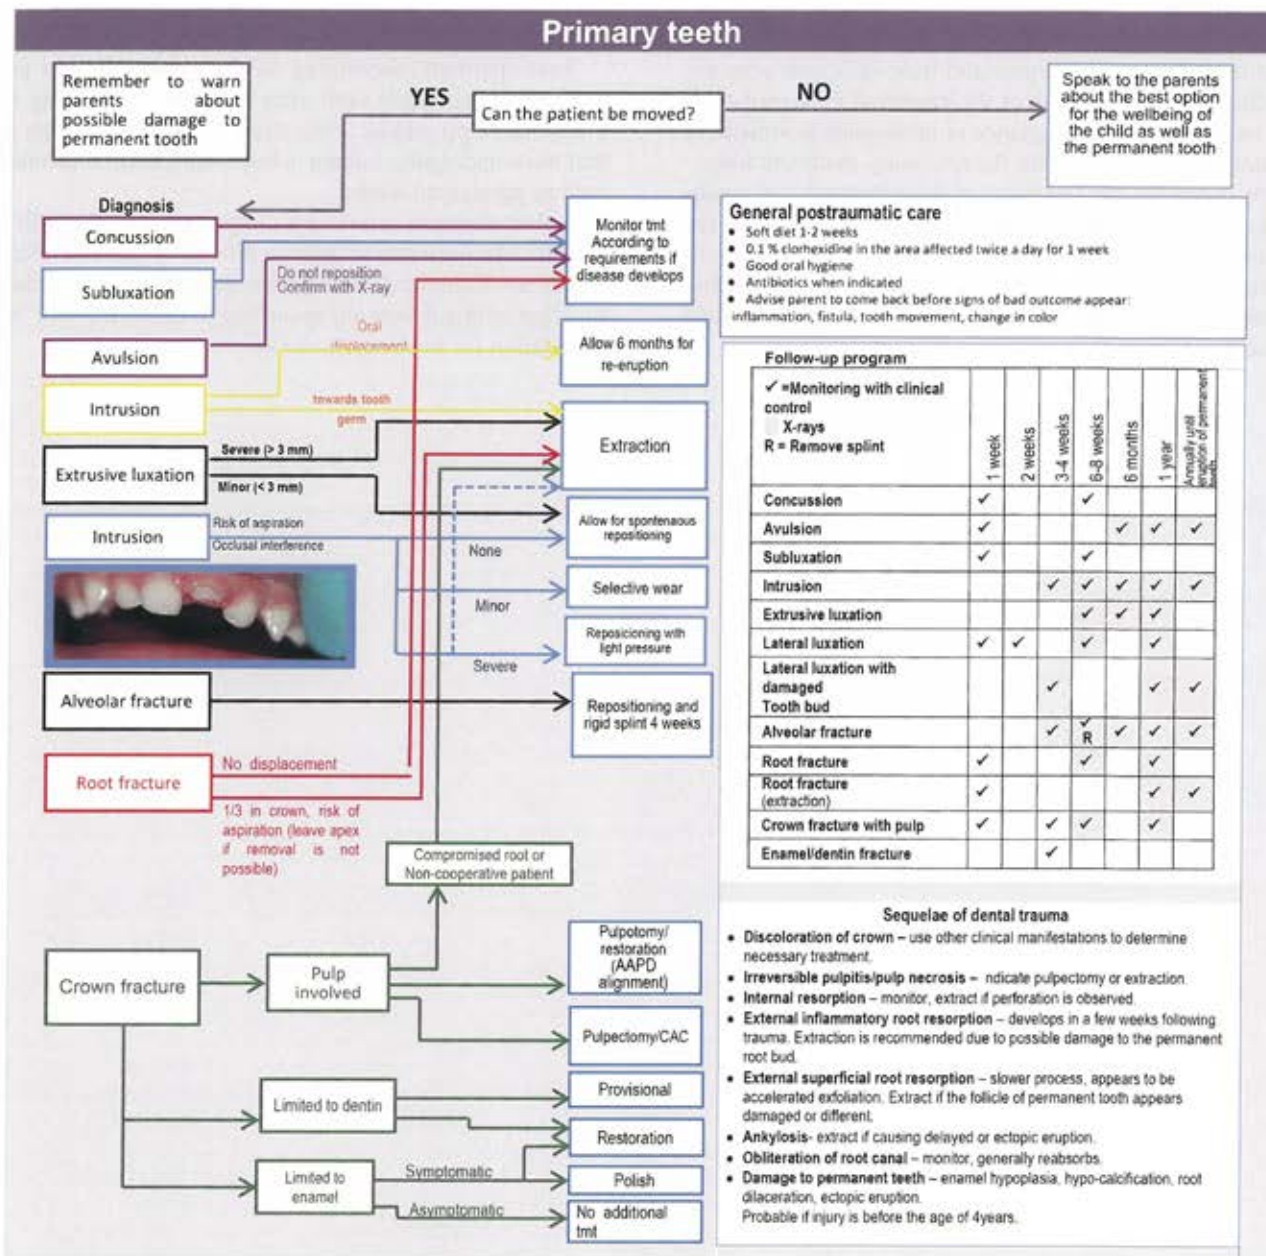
Primary teeth

Remember to warn parents about possible damage to permanent tooth

YES

Can the patient be moved?

NO

Speak to the parents about the best option for the wellbeing of the child as well as the permanent tooth

Diagnosis

Concussion

Subluxation

Avulsion

Intrusion

Extrusive luxation

Intrusion

Alveolar fracture

Root fracture

Do not reposition Confirm with X-ray

Oral displacement

towards tooth germ

Severe (> 3 mm)

Minor (< 3 mm)

Risk of aspiration

Occlusal interference

None

Minor

Severe

No displacement

1/3 in crown, risk of aspiration (leave apex if removal is not possible)

Monitor tmt According to requirements if disease develops

Allow 6 months for re-eruption

Extraction

Allow for spontaneous repositioning

Selective wear

Reposicioning with light pressure

Repositioning and rigid splint 4 weeks

Compromised root or Non-cooperative patient

General postraumatic care
• Soft diet 1-2 weeks
• 0.1 % clorhexidine in the area affected twice a day for 1 week
• Good oral hygiene
• Antibiotics when indicated
• Advise parent to come back before signs of bad outcome appear: inflammation, fistula, tooth movement, change in color

Follow-up program

| ✓ =Monitoring with clinical control X-rays R = Remove splint | 1 week | 2 weeks | 3-4 weeks | 6-8 weeks | 6 months | 1 year | Annually until eruption of permanent teeth |
|---|---|---|---|---|---|---|---|
| Concussion | ✓ | | | ✓ | | | |
| Avulsion | ✓ | | | | ✓ | ✓ | ✓ |
| Subluxation | ✓ | | | ✓ | | | |
| Intrusion | | | ✓ | ✓ | ✓ | ✓ | ✓ |
| Extrusive luxation | | | | ✓ | ✓ | ✓ | |
| Lateral luxation | ✓ | ✓ | | ✓ | | ✓ | |
| Lateral luxation with damaged Tooth bud | | | ✓ | | | ✓ | ✓ |
| Alveolar fracture | | | ✓ | ✓ R | ✓ | ✓ | ✓ |
| Root fracture | ✓ | | | ✓ | | ✓ | |
| Root fracture (extraction) | ✓ | | | | | ✓ | ✓ |
| Crown fracture with pulp | ✓ | | ✓ | ✓ | | ✓ | |
| Enamel/dentin fracture | | | ✓ | | | | |

Crown fracture

Pulp involved

Limited to dentin

Limited to enamel

Symptomatic

Asymptomatic

Pulpotomy/ restoration (AAPD alignment)

Pulpectomy/CAC

Provisional

Restoration

Polish

No additional tmt

Sequelae of dental trauma
• Discoloration of crown – use other clinical manifestations to determine necessary treatment.
• Irreversible pulpitis/pulp necrosis – ndicate pulpectomy or extraction.
• Internal resorption – monitor, extract if perforation is observed.
• External inflammatory root resorption – develops in a few weeks following trauma. Extraction is recommended due to possible damage to the permanent root bud.
• External superficial root resorption – slower process, appears to be accelerated exfoliation. Extract if the follicle of permanent tooth appears damaged or different.
• Ankylosis- extract if causing delayed or ectopic eruption.
• Obliteration of root canal – monitor, generally reabsorbs.
• Damage to permanent teeth – enamel hypoplasia, hypo-calcification, root dilaceration, ectopic eruption.
Probable if injury is before the age of 4years.